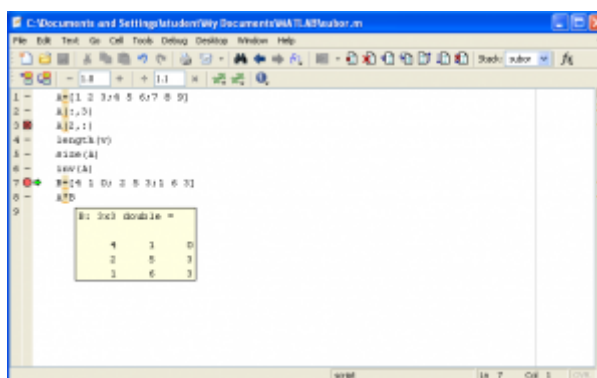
C:\Documents and Settings\student\My Documents\MATLAB\subor.m

File Edit Text Go Cell Tools Debug Desktop Window Help

Stack: subor

- 1.0 + ÷ 1.1 ×

1 – A=[1 2 3;4 5 6;7 8 9]
2 – A(:,3)
3 – A(2,:)
4 – length(v)
5 – size(A)
6 – inv(A)
7 – B=[4 1 0; 2 5 3;1 6 3]
8 – A*B
9

B: 3x3 double =

| | | |
|---|---|---|
| 4 | 1 | 0 |
| 2 | 5 | 3 |
| 1 | 6 | 3 |

script Ln 7 Col 1 OVR